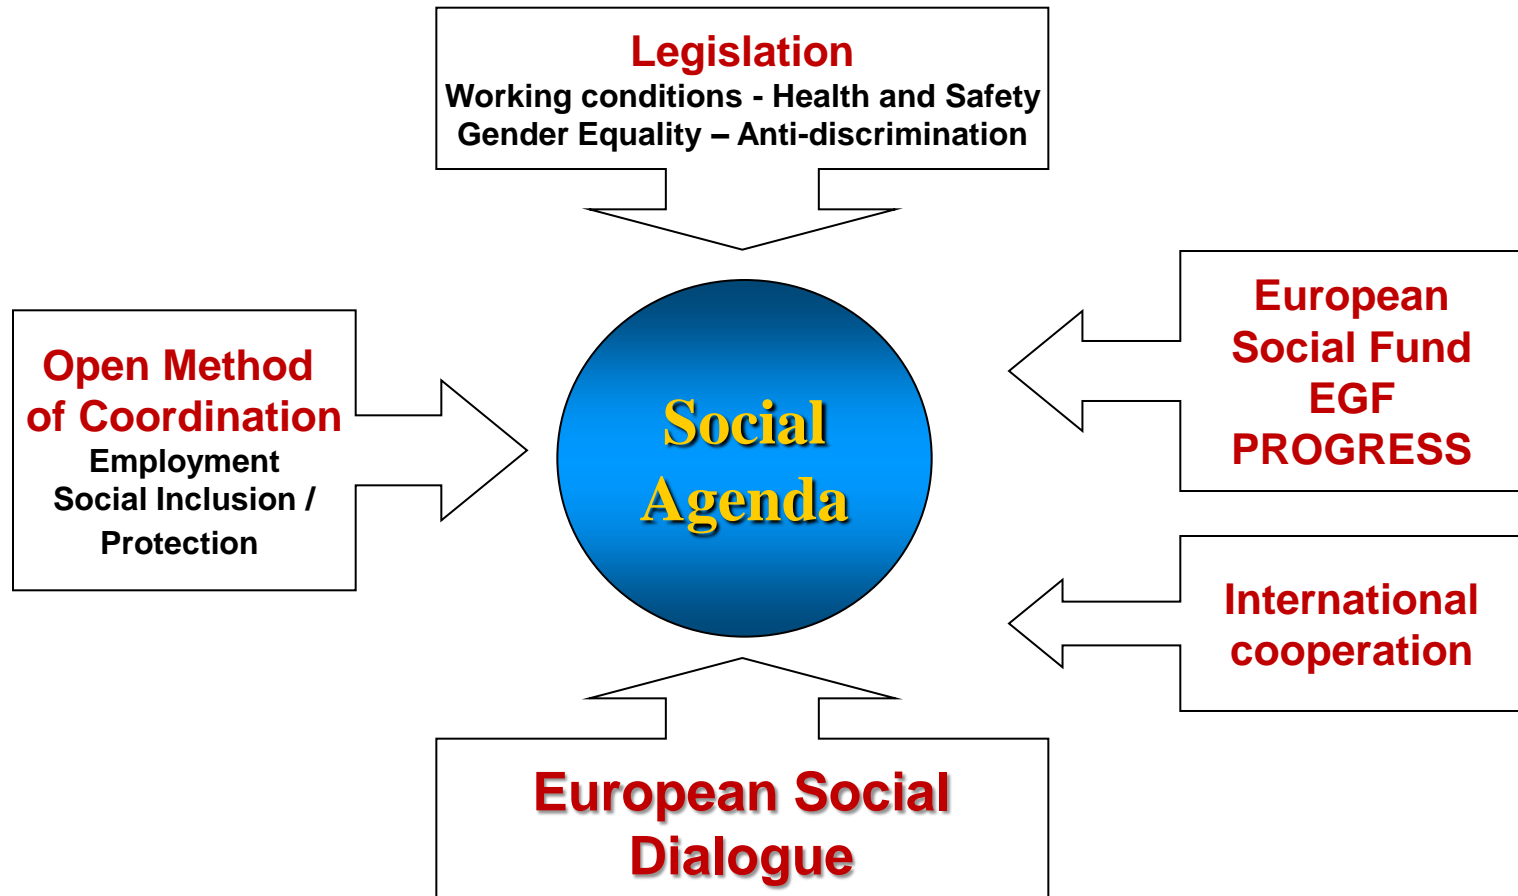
Legislation
Working conditions - Health and Safety
Gender Equality – Anti-discrimination

Open Method of Coordination
Employment
Social Inclusion / Protection

Social Agenda

European Social Fund
EGF
PROGRESS

International cooperation

European Social Dialogue